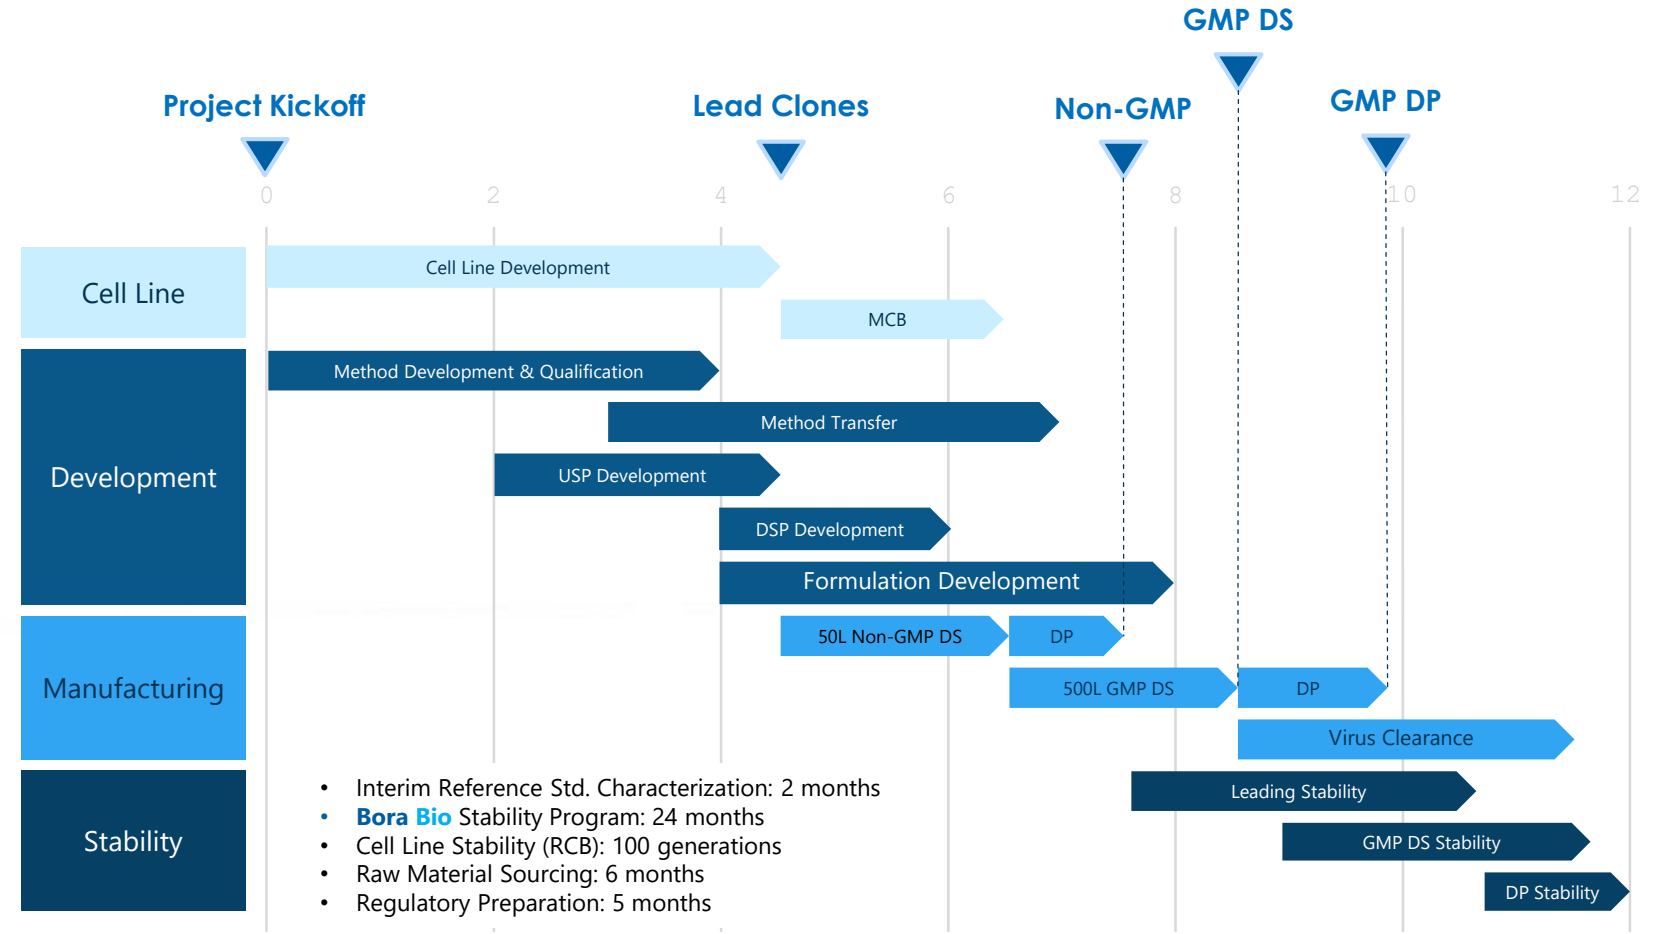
GMP DS

Project Kickoff

Lead Clones

Non-GMP

GMP DP

0 2 4 6 8 10 12

Cell Line

Cell Line Development

MCB

Development

Method Development & Qualification

Method Transfer

USP Development

DSP Development

Formulation Development

Manufacturing

50L Non-GMP DS

DP

500L GMP DS

DP

Virus Clearance

Stability

Leading Stability

GMP DS Stability

DP Stability

- Interim Reference Std. Characterization: 2 months
- Bora Bio Stability Program: 24 months
- Cell Line Stability (RCB): 100 generations
- Raw Material Sourcing: 6 months
- Regulatory Preparation: 5 months